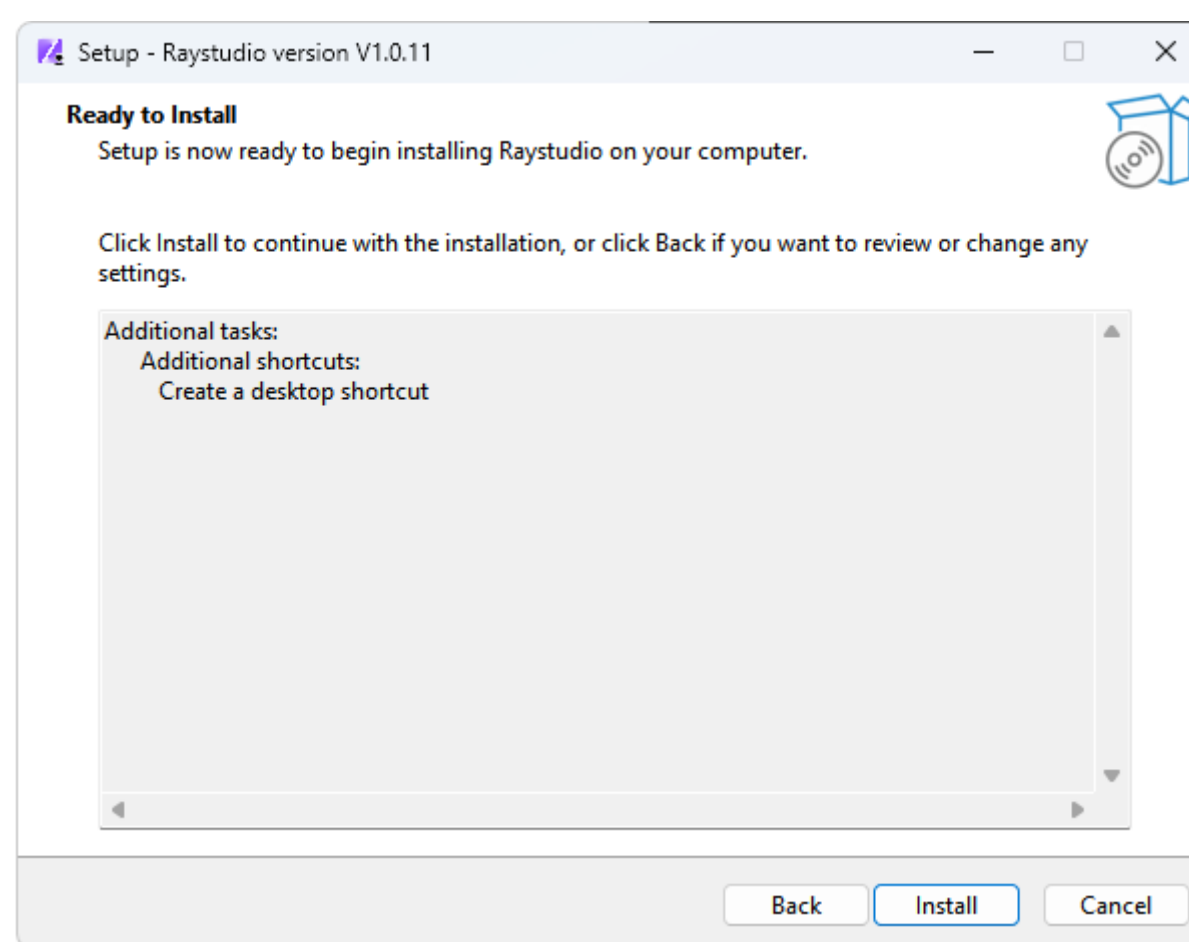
Setup - Raystudio version V1.0.11

Ready to Install
Setup is now ready to begin installing Raystudio on your computer.

Click Install to continue with the installation, or click Back if you want to review or change any settings.

Additional tasks:
Additional shortcuts:
Create a desktop shortcut

Back Install Cancel